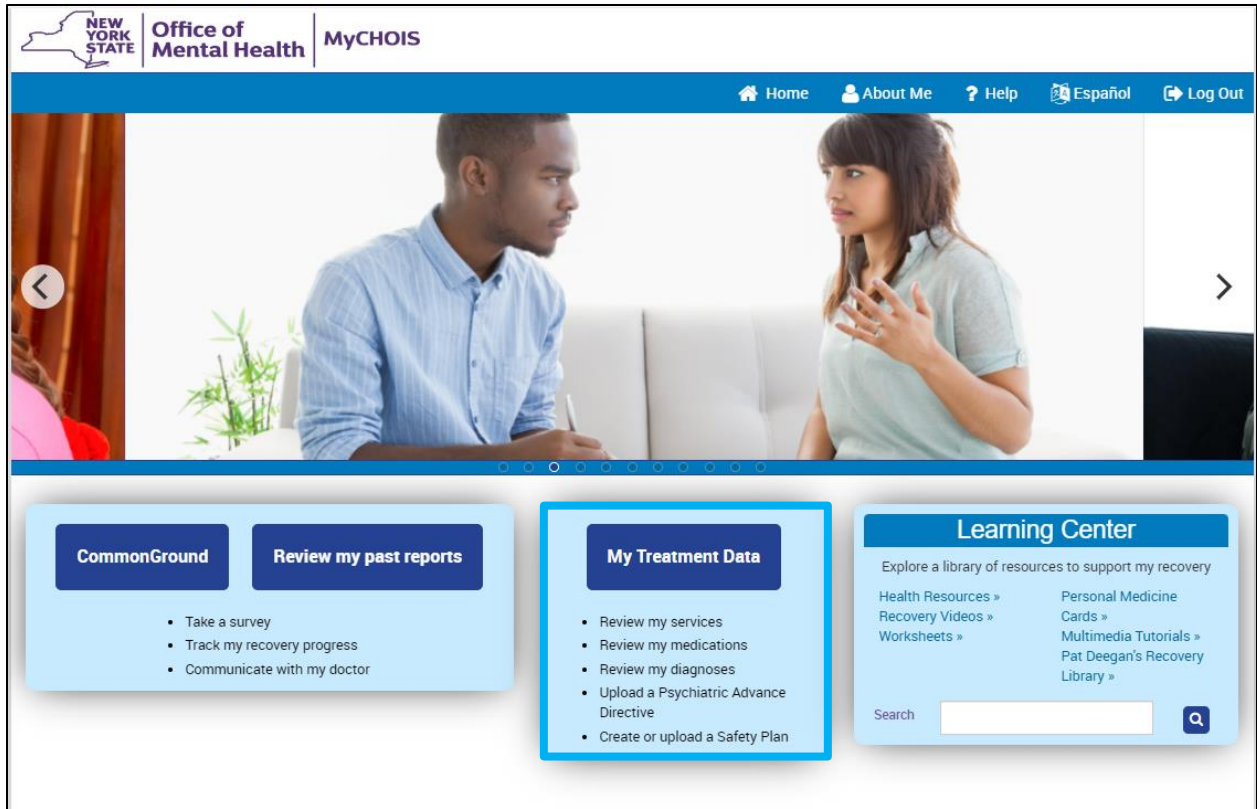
NEW YORK STATE | Office of Mental Health | MyCHOIS

Home About Me Help Español Log Out

CommonGround

Review my past reports

- Take a survey
- Track my recovery progress
- Communicate with my doctor

My Treatment Data

- Review my services
- Review my medications
- Review my diagnoses
- Upload a Psychiatric Advance Directive
- Create or upload a Safety Plan

Learning Center

Explore a library of resources to support my recovery

Health Resources »
Recovery Videos »
Worksheets »

Personal Medicine Cards »
Multimedia Tutorials »
Pat Deegan's Recovery Library »

Search